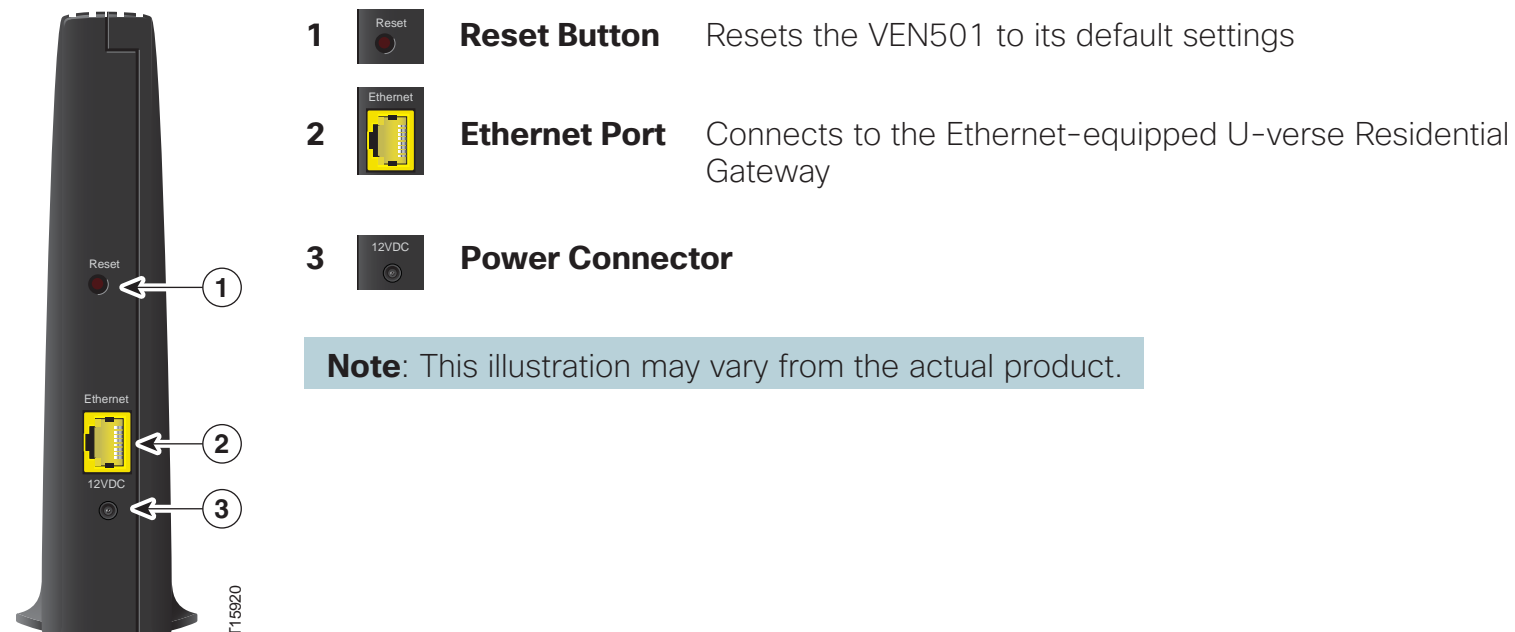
Reset

1

Ethernet

2

12VDC

3

T15920

1 Reset **Reset Button** Resets the VEN501 to its default settings

2 Ethernet **Ethernet Port** Connects to the Ethernet-equipped U-verse Residential Gateway

3 12VDC **Power Connector**

**Note**: This illustration may vary from the actual product.